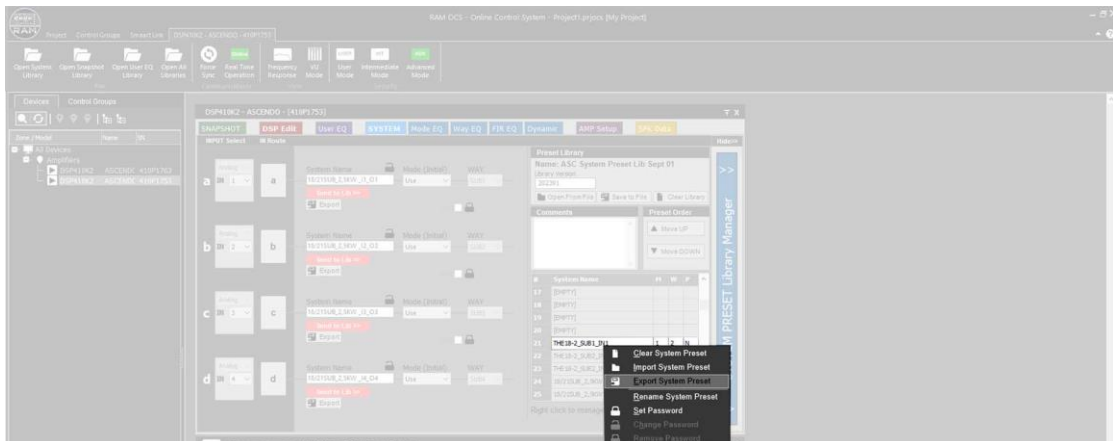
RAM OCS - Online Control System - Project1.prjocs [My Project]

Project Control Groups Smart Link DSP410K2 - ASCENDO - 410P1753

Open System Library Open Snapshot Library Open User EQ Library Open All Libraries Force Sync Real Time Operation Frequency Response VU Mode User Mode Intermediate Mode Advanced Mode

Devices Control Groups

Zone / Model Name SN

All Devices
Amplifiers
DSP410K2 ASCENDO 410P1762
DSP410K2 ASCENDO 410P1753

DSP410K2 - ASCENDO - [410P1753]

SNAPSHOT DSP Edit User EQ SYSTEM Mode EQ Way EQ FIR EQ Dynamic AMP Setup SPK Data

INPUT Select IN Route

a IN 1 a System Name 18/21SUB_CARDIO_01 Mode (Initial) Use WAY Send to Lib >> Export

b IN 2 b System Name 18/21SUB_CARDIO_02 Mode (Initial) Use WAY Send to Lib >> Export

c IN 3 c System Name 18/21SUB_CARDIO_03 Mode (Initial) Use WAY Send to Lib >> Export

d IN 4 d System Name 18/21SUB_CARDIO_04 Mode (Initial) Use WAY Send to Lib >> Export

Preset Library
Name: ASC System Preset Lib Sept 01
Library Version
202301
Open From File Save to File Clear Library

Comments Preset Order
Move UP
Move DOWN

# System Name H W P
17 [EMPTY]
18 [EMPTY]
19 [EMPTY]
20 [EMPTY]
21 THE18-2_SUB1_IN1 1 2 N
22 THE18-2_SUB2_IN
23 THE18-2_SUB2_IN
24 18/21SUB_2_90
25 18/21SUB_2_90

Right click to manage

Hide>>
>>
SYSTEM PRESET Library Manager

Clear System Preset
Import System Preset
Export System Preset
Rename System Preset
Set Password
Change Password
Remove Password